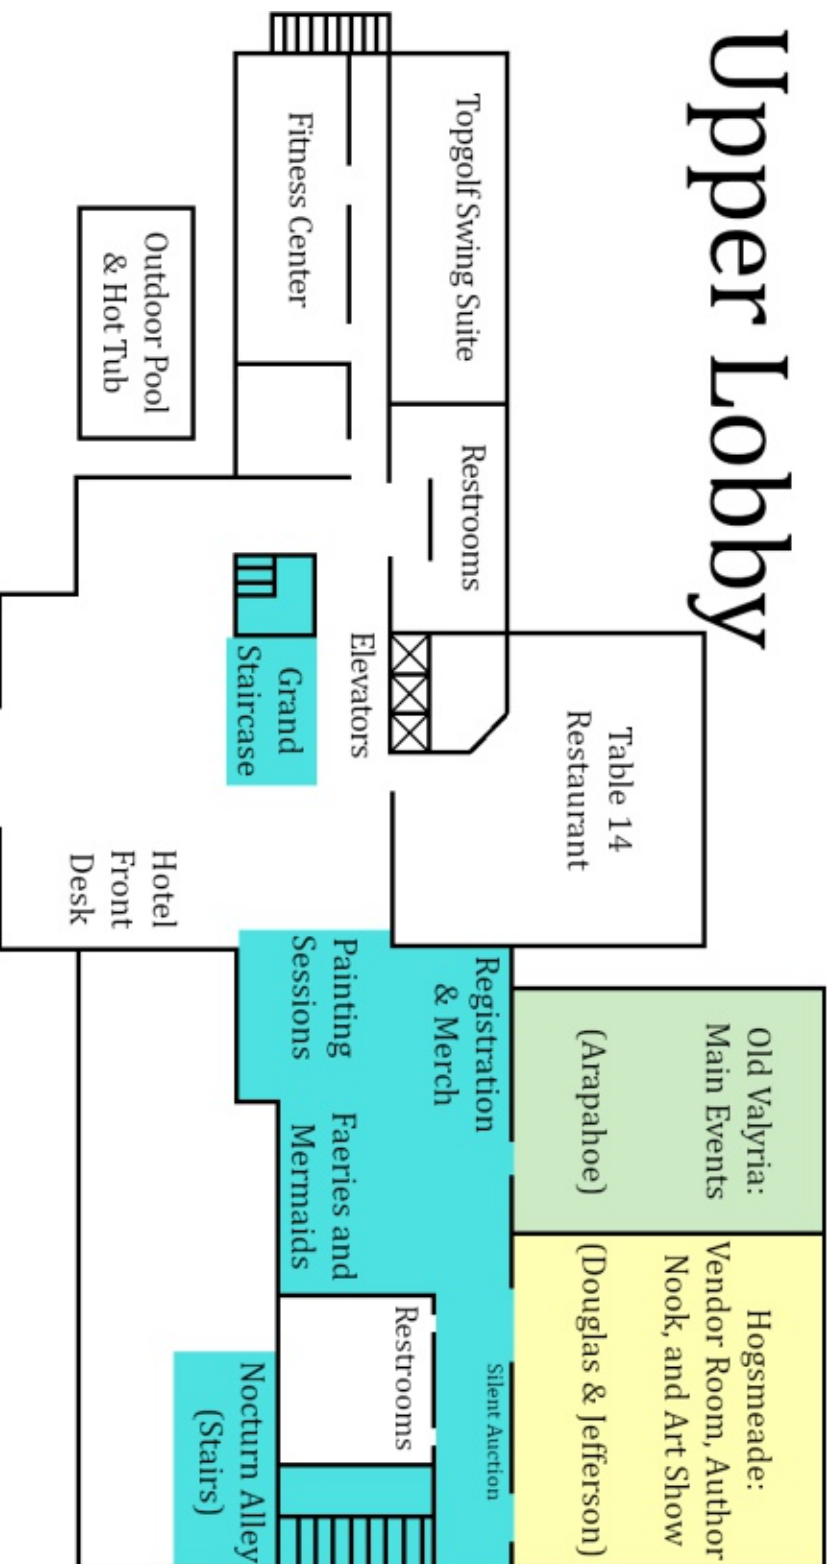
Upper Lobby

Topgolf Swing Suite

Fitness Center

Outdoor Pool & Hot Tub

Restrooms

Elevators

Grand Staircase

Table 14 Restaurant

Hotel Front Desk

Registration & Merch

Painting Sessions

Faeries and Mermaids

Old Valyria: Main Events (Arapahoe)

Hogsmeade: Vendor Room, Author Nook, and Art Show (Douglas & Jefferson)

Silent Auction

Restrooms

Nocturn Alley (Stairs)